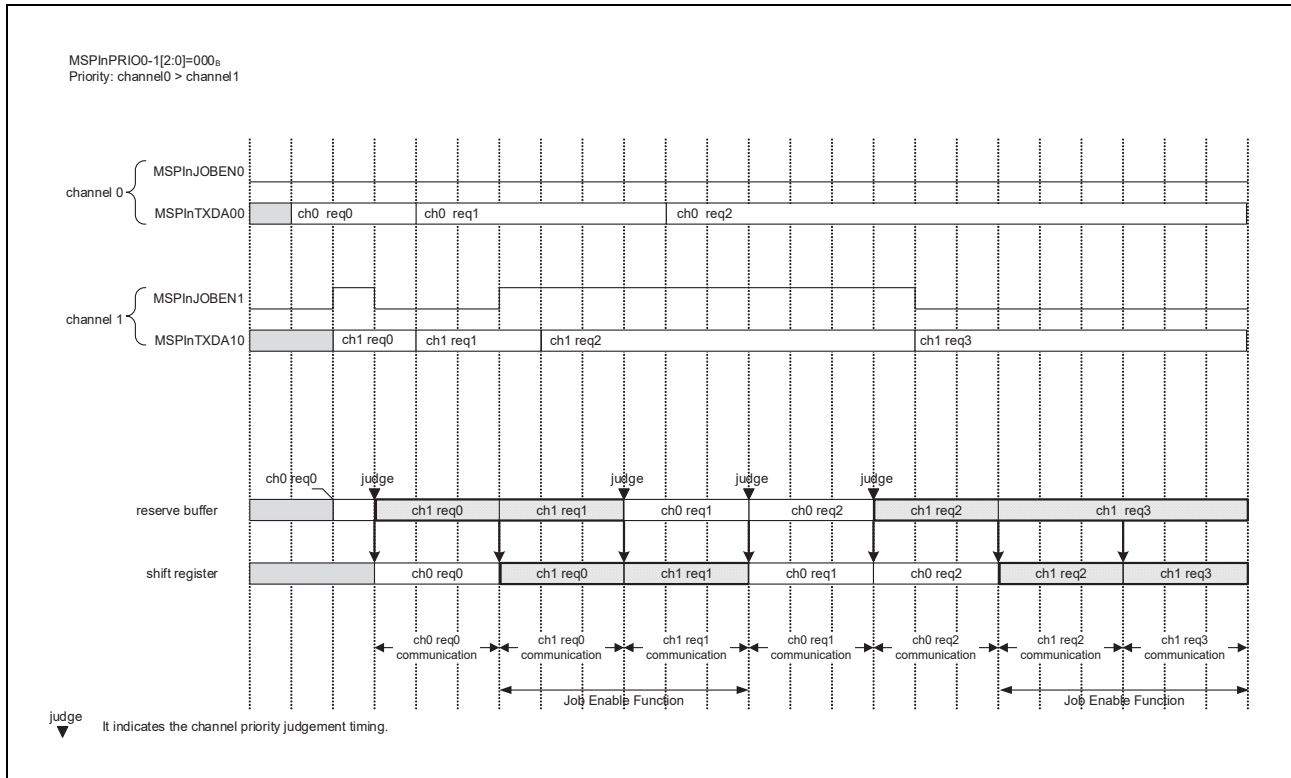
MSPInPRIO0-1[2:0]=000$_B$
Priority: channel0 > channel1

channel 0
MSPInJOBEN0
MSPInTXDA00
ch0 req0
ch0 req1
ch0 req2

channel 1
MSPInJOBEN1
MSPInTXDA10
ch1 req0
ch1 req1
ch1 req2
ch1 req3

ch0 req0
judge
judge
judge
judge

reserve buffer
ch1 req0
ch1 req1
ch0 req1
ch0 req2
ch1 req2
ch1 req3

shift register
ch0 req0
ch1 req0
ch1 req1
ch0 req1
ch0 req2
ch1 req2
ch1 req3

ch0 req0 communication
ch1 req0 communication
ch1 req1 communication
ch0 req1 communication
ch0 req2 communication
ch1 req2 communication
ch1 req3 communication

Job Enable Function
Job Enable Function

judge
It indicates the channel priority judgement timing.